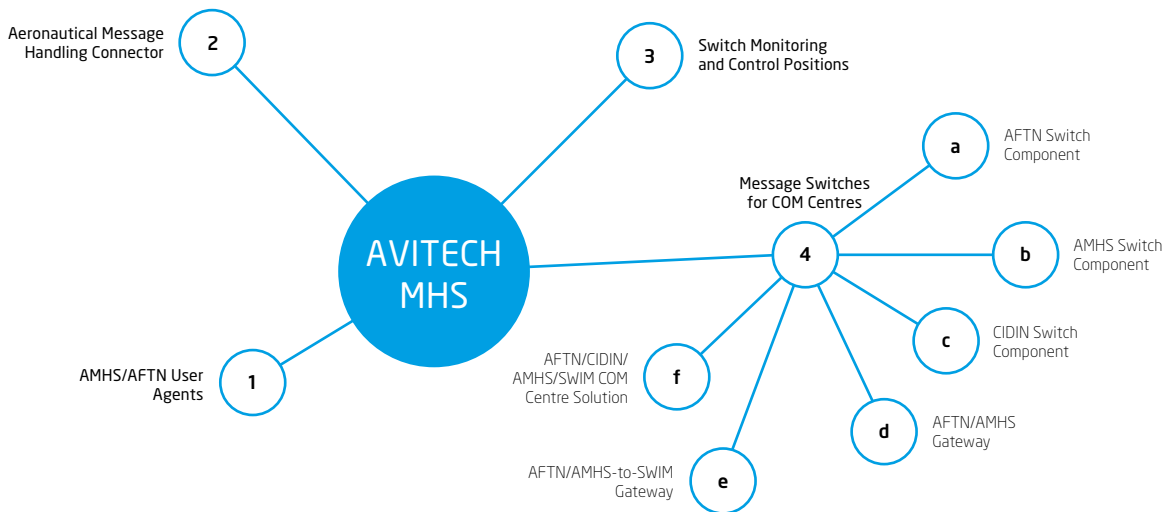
Aeronautical Message Handling Connector

2

3

Switch Monitoring and Control Positions

a

AFTN Switch Component

Message Switches for COM Centres

AVITECH MHS

4

b

AMHS Switch Component

c

CIDIN Switch Component

AFTN/CIDIN/ AMHS/SWIM COM Centre Solution

f

AMHS/AFTN User Agents

1

d

AFTN/AMHS Gateway

AFTN/AMHS-to-SWIM Gateway

e